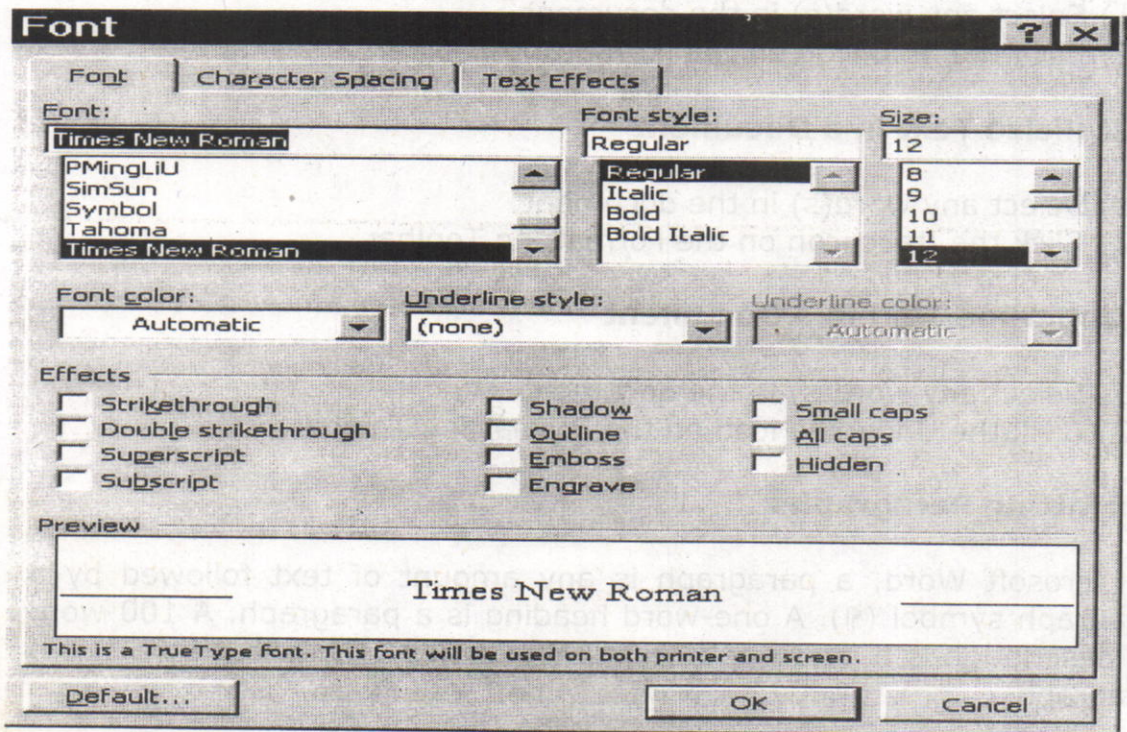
Font

Font | Character Spacing | Text Effects

Font:
Times New Roman
PMingLiU
SimSun
Symbol
Tahoma
Times New Roman

Font style:
Regular
Regular
Italic
Bold
Bold Italic

Size:
12
8
9
10
11
12

Font color:
Automatic

Underline style:
(none)

Underline color:
Automatic

Effects
Strikethrough
Double strikethrough
Superscript
Subscript
Shadow
Outline
Emboss
Engrave
Small caps
All caps
Hidden

Preview

Times New Roman

This is a TrueType font. This font will be used on both printer and screen.

Default...
OK
Cancel